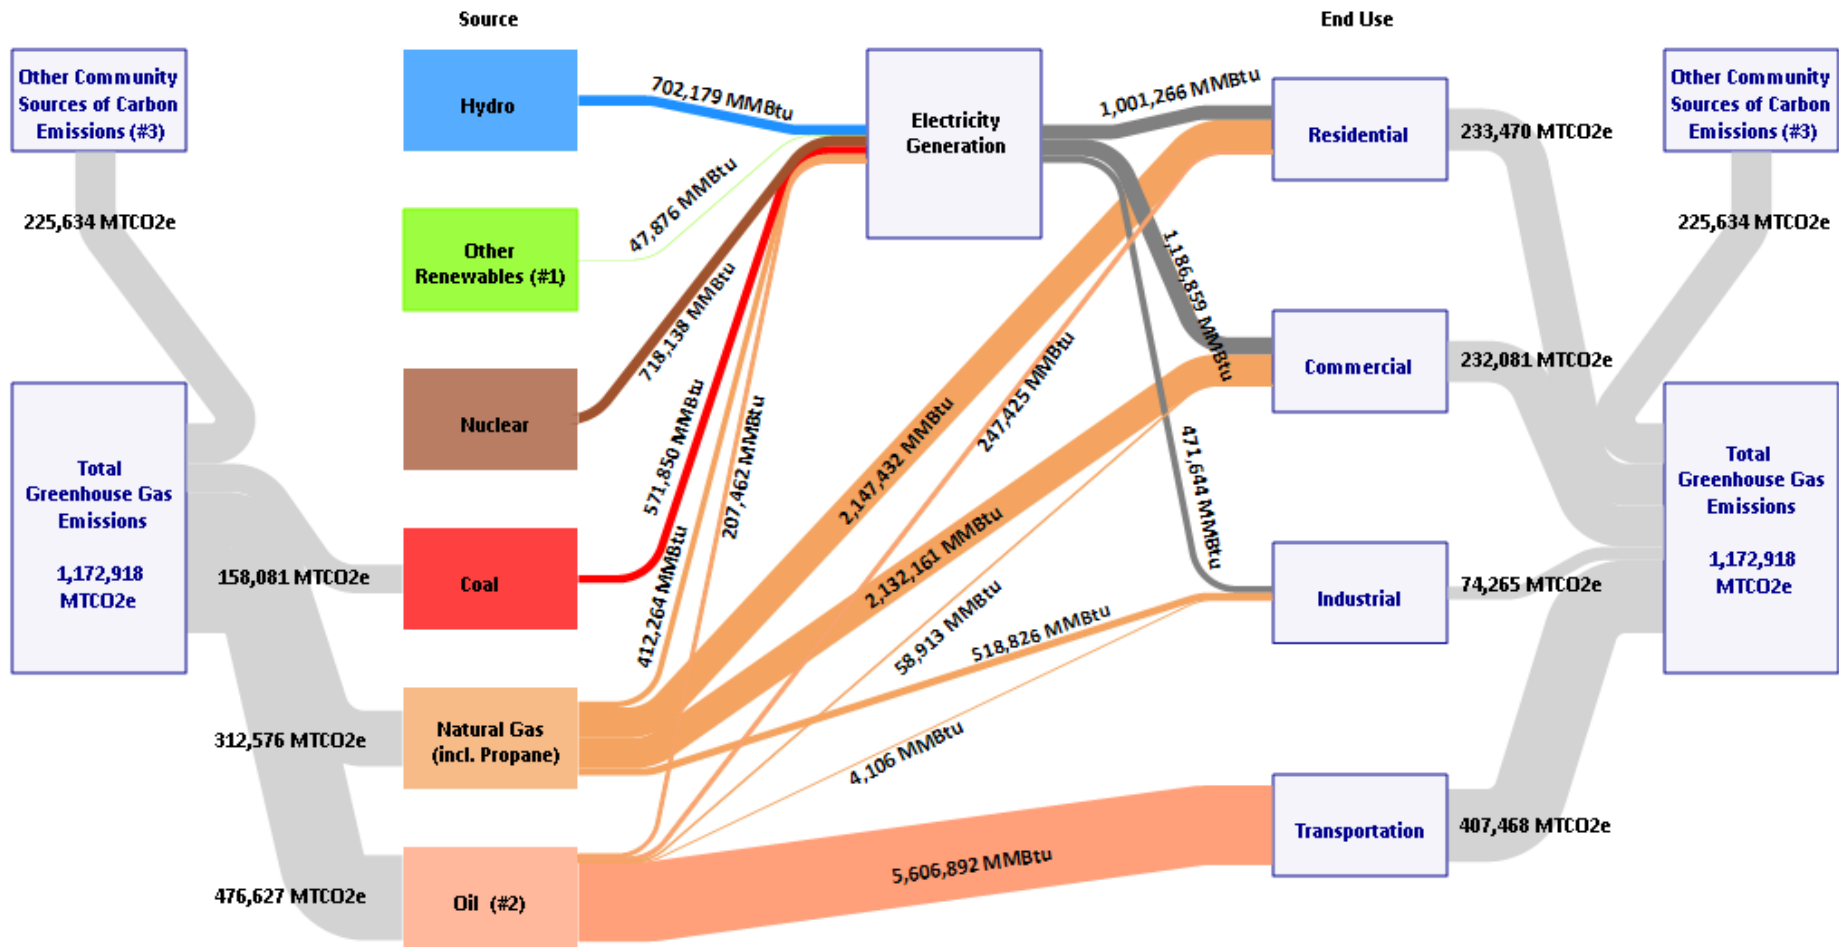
Source

End Use

Other Community Sources of Carbon Emissions (#3)

225,634 MTCO2e

Total Greenhouse Gas Emissions

1,172,918 MTCO2e

158,081 MTCO2e

312,576 MTCO2e

476,627 MTCO2e

Hydro

Other Renewables (#1)

Nuclear

Coal

Natural Gas (incl. Propane)

Oil (#2)

702,179 MMBtu

47,876 MMBtu

718,138 MMBtu

571,850 MMBtu

412,264 MMBtu

207,462 MMBtu

2,147,432 MMBtu

247,425 MMBtu

2,132,161 MMBtu

58,913 MMBtu

518,826 MMBtu

4,106 MMBtu

5,606,892 MMBtu

Electricity Generation

1,001,266 MMBtu

1,186,859 MMBtu

471,644 MMBtu

Residential

Commercial

Industrial

Transportation

233,470 MTCO2e

232,081 MTCO2e

74,265 MTCO2e

407,468 MTCO2e

Other Community Sources of Carbon Emissions (#3)

225,634 MTCO2e

Total Greenhouse Gas Emissions

1,172,918 MTCO2e